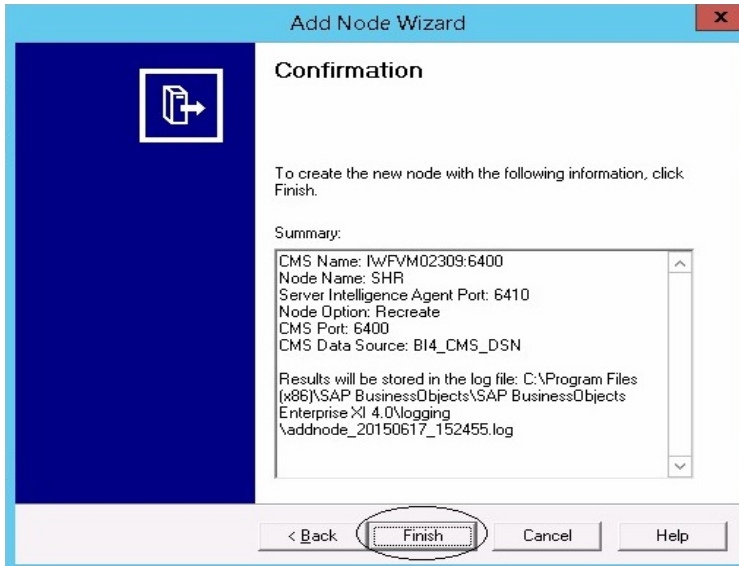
Add Node Wizard

Confirmation

To create the new node with the following information, click Finish.

Summary:

CMS Name: IWFVM02309:6400
Node Name: SHR
Server Intelligence Agent Port: 6410
Node Option: Recreate
CMS Port: 6400
CMS Data Source: BI4_CMS_DSN

Results will be stored in the log file: C:\Program Files (x86)\SAP BusinessObjects\SAP BusinessObjects Enterprise XI 4.0\logging \addnode_20150617_152455.log

< Back | Finish | Cancel | Help